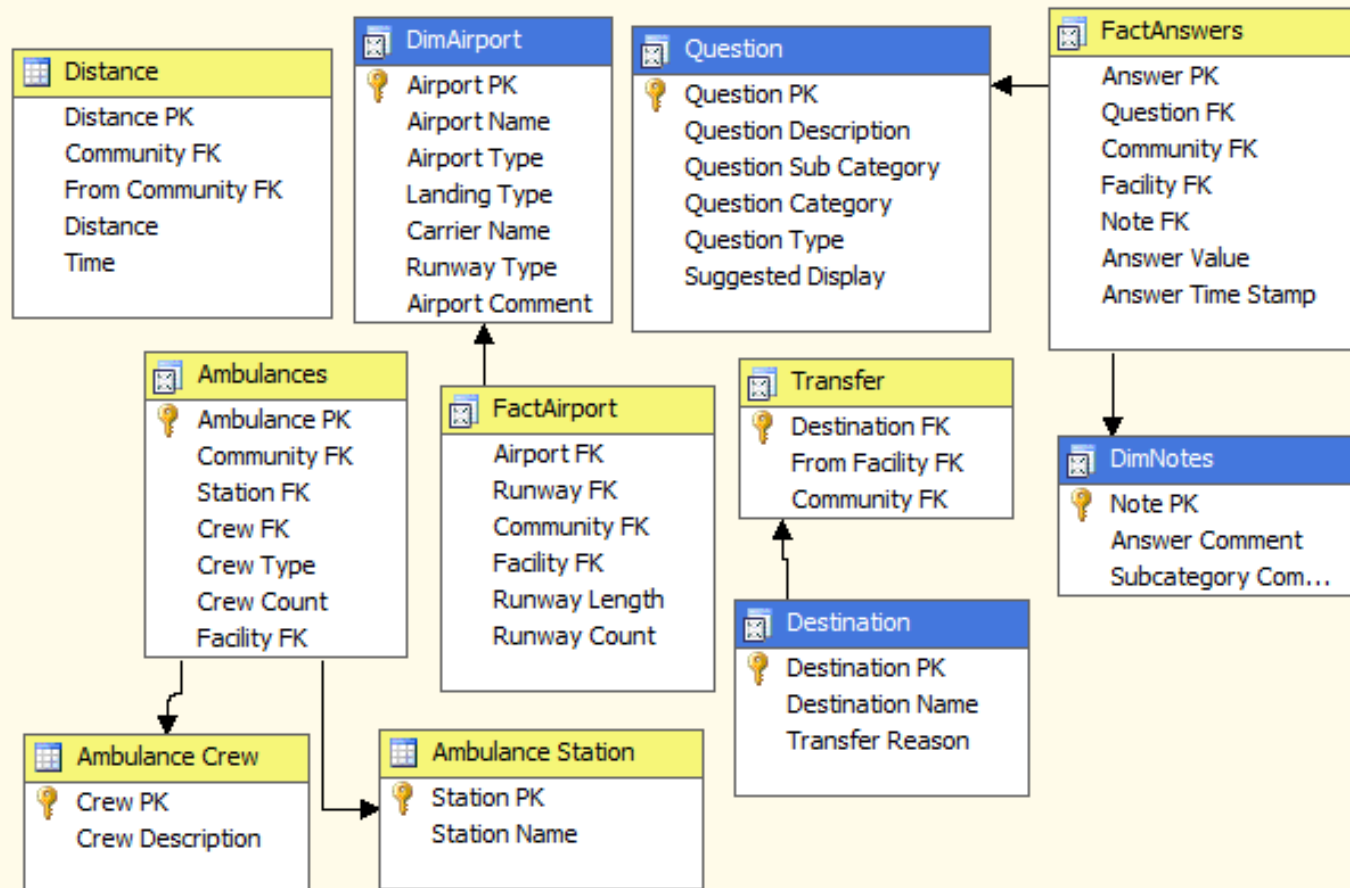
Distance
Distance PK
Community FK
From Community FK
Distance
Time

DimAirport
Airport PK
Airport Name
Airport Type
Landing Type
Carrier Name
Runway Type
Airport Comment

Question
Question PK
Question Description
Question Sub Category
Question Category
Question Type
Suggested Display

FactAnswers
Answer PK
Question FK
Community FK
Facility FK
Note FK
Answer Value
Answer Time Stamp

Ambulances
Ambulance PK
Community FK
Station FK
Crew FK
Crew Type
Crew Count
Facility FK

FactAirport
Airport FK
Runway FK
Community FK
Facility FK
Runway Length
Runway Count

Transfer
Destination FK
From Facility FK
Community FK

DimNotes
Note PK
Answer Comment
Subcategory Com...

Destination
Destination PK
Destination Name
Transfer Reason

Ambulance Crew
Crew PK
Crew Description

Ambulance Station
Station PK
Station Name